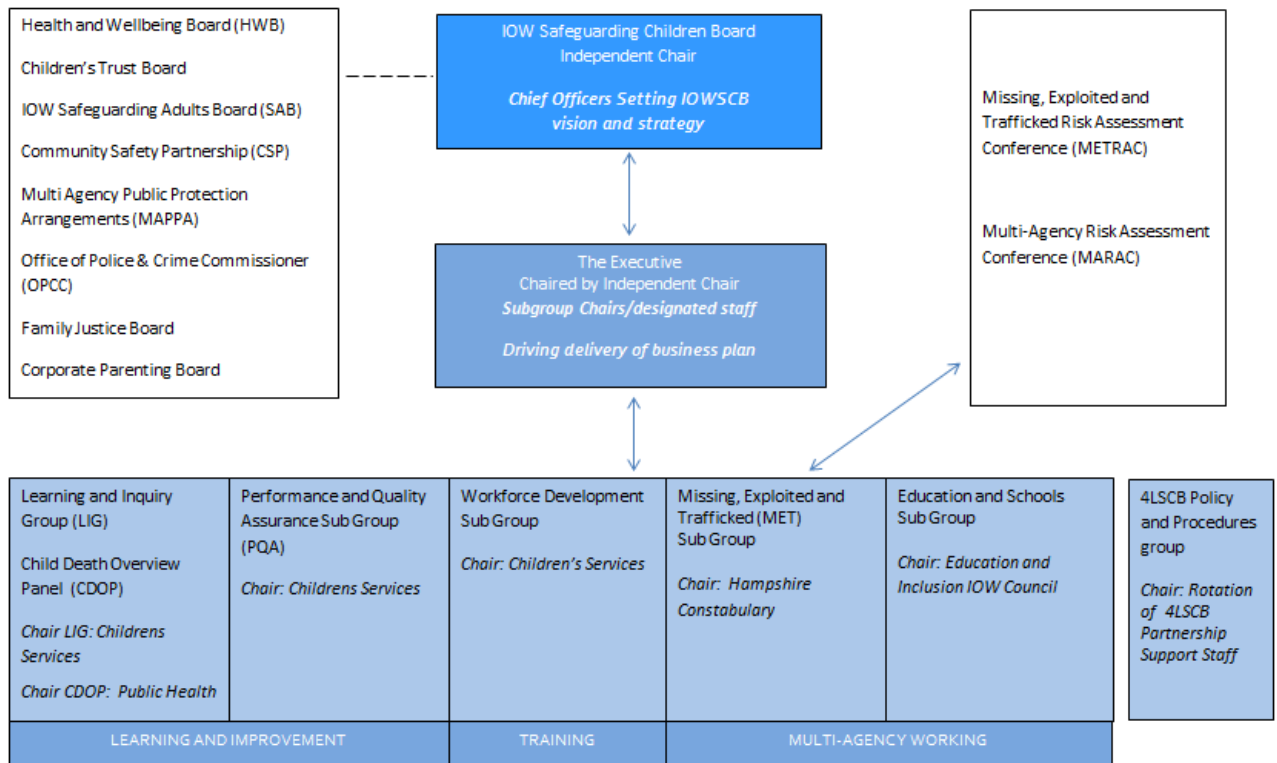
Health and Wellbeing Board (HWB)

Children's Trust Board

IOW Safeguarding Adults Board (SAB)

Community Safety Partnership (CSP)

Multi Agency Public Protection Arrangements (MAPPA)

Office of Police & Crime Commissioner (OPCC)

Family Justice Board

Corporate Parenting Board

IOW Safeguarding Children Board
Independent Chair

*Chief Officers Setting IOWSCB vision and strategy*

Missing, Exploited and Trafficked Risk Assessment Conference (METRAC)

Multi-Agency Risk Assessment Conference (MARAC)

The Executive
Chaired by Independent Chair
*Subgroup Chairs/designated staff*

*Driving delivery of business plan*

Learning and Inquiry Group (LIG)

Child Death Overview Panel (CDOP)

*Chair LIG: Childrens Services*

*Chair CDOP: Public Health*

Performance and Quality Assurance Sub Group (PQA)

*Chair: Childrens Services*

Workforce Development Sub Group

*Chair: Children's Services*

Missing, Exploited and Trafficked (MET) Sub Group

*Chair: Hampshire Constabulary*

Education and Schools Sub Group

*Chair: Education and Inclusion IOW Council*

4LSCB Policy and Procedures group

*Chair: Rotation of 4LSCB Partnership Support Staff*

LEARNING AND IMPROVEMENT

TRAINING

MULTI-AGENCY WORKING